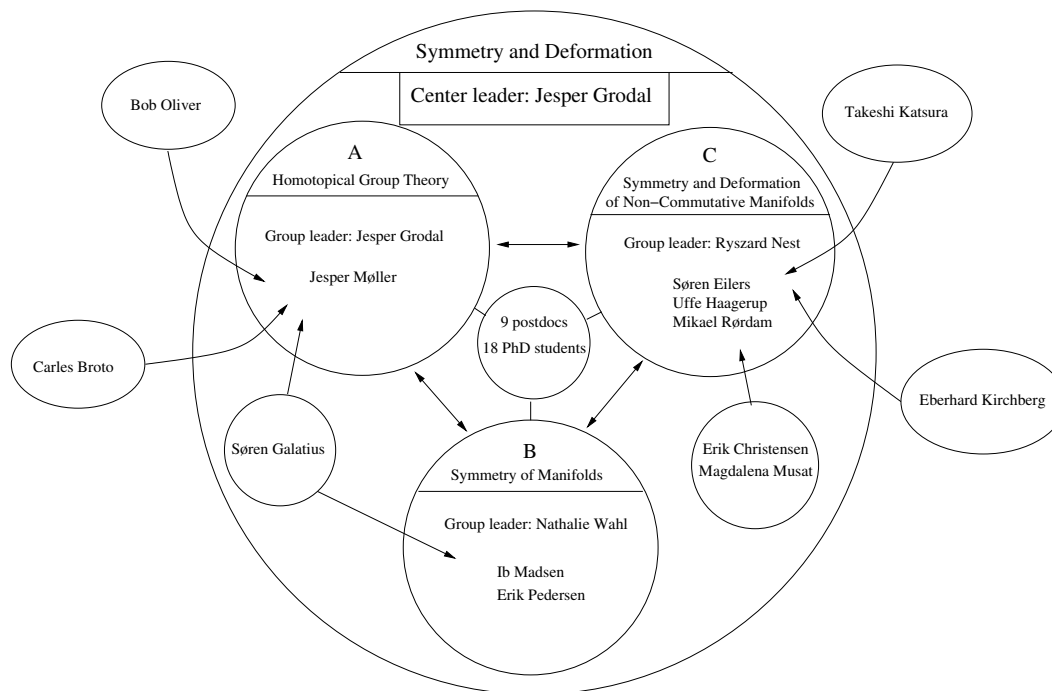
Symmetry and Deformation

Center leader: Jesper Grodal

Bob Oliver

Takeshi Katsura

A
Homotopical Group Theory

Group leader: Jesper Grodal

Jesper Møller

C
Symmetry and Deformation of Non−Commutative Manifolds

Group leader: Ryszard Nest

Søren Eilers
Uffe Haagerup
Mikael Rørdam

Carles Broto

9 postdocs
18 PhD students

Eberhard Kirchberg

Søren Galatius

B
Symmetry of Manifolds

Group leader: Nathalie Wahl

Ib Madsen
Erik Pedersen

Erik Christensen
Magdalena Musat